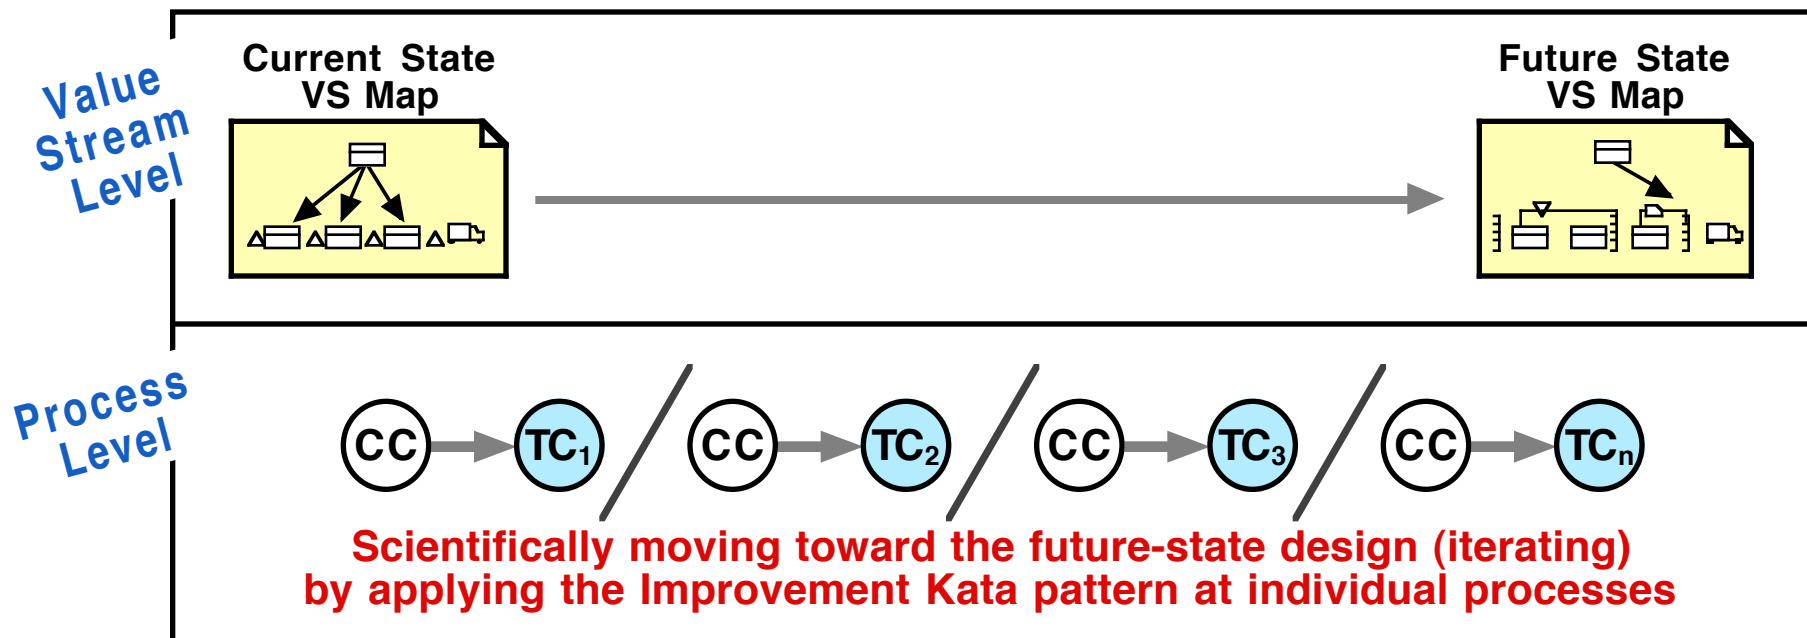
Value Stream Level

Current State VS Map

Future State VS Map

Process Level

CC

$TC_1$

CC

$TC_2$

CC

$TC_3$

CC

$TC_n$

Scientifically moving toward the future-state design (iterating) by applying the Improvement Kata pattern at individual processes